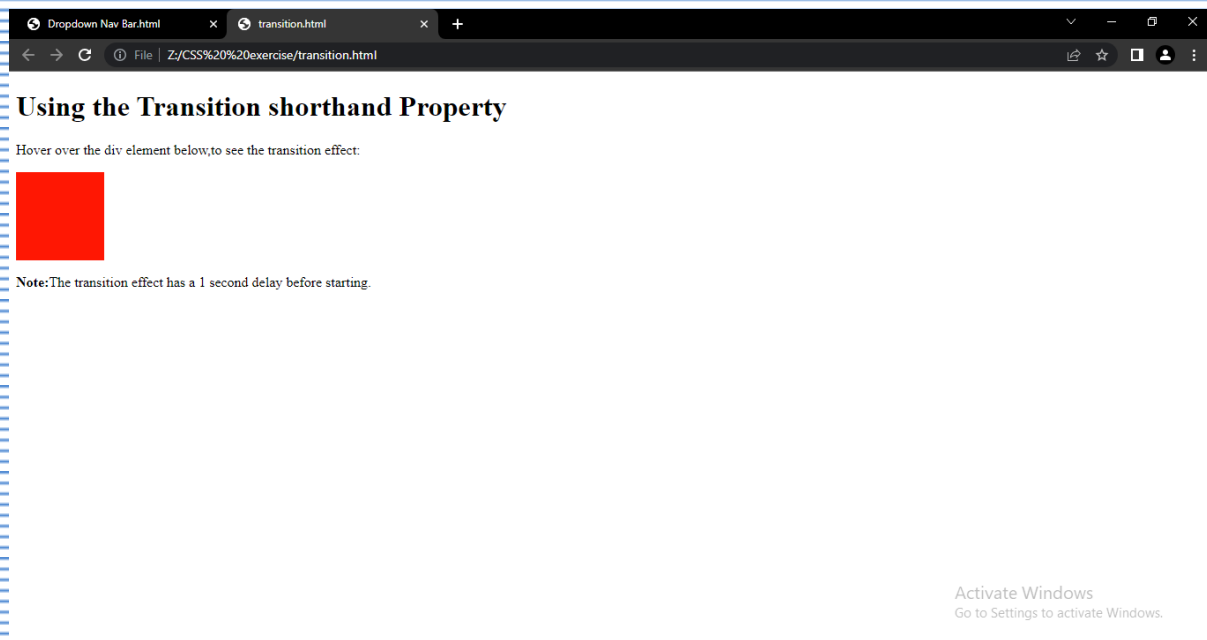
Dropdown Nav Bar.html
transition.html

File | Z:/CSS%20%20exercise/transition.html

# Using the Transition shorthand Property

Hover over the div element below,to see the transition effect:

**Note:**The transition effect has a 1 second delay before starting.

Activate Windows
Go to Settings to activate Windows.